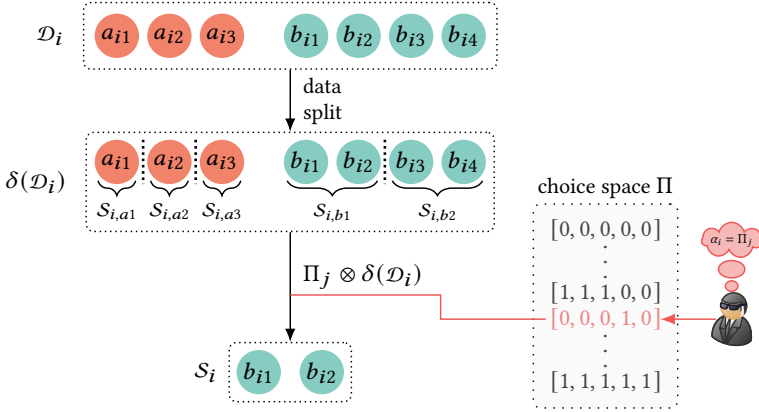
$\mathcal{D}_i$

$a_{i1}$ $a_{i2}$ $a_{i3}$ $b_{i1}$ $b_{i2}$ $b_{i3}$ $b_{i4}$

data split

$\delta(\mathcal{D}_i)$

$a_{i1}$ $a_{i2}$ $a_{i3}$ $b_{i1}$ $b_{i2}$ $b_{i3}$ $b_{i4}$

$\mathcal{S}_{i,a1}$ $\mathcal{S}_{i,a2}$ $\mathcal{S}_{i,a3}$ $\mathcal{S}_{i,b1}$ $\mathcal{S}_{i,b2}$

choice space $\Pi$

$[0, 0, 0, 0, 0]$

$[1, 1, 1, 0, 0]$

$[0, 0, 0, 1, 0]$

$[1, 1, 1, 1, 1]$

$\alpha_i = \Pi_j$

$\Pi_j \otimes \delta(\mathcal{D}_i)$

$\mathcal{S}_i$

$b_{i1}$ $b_{i2}$